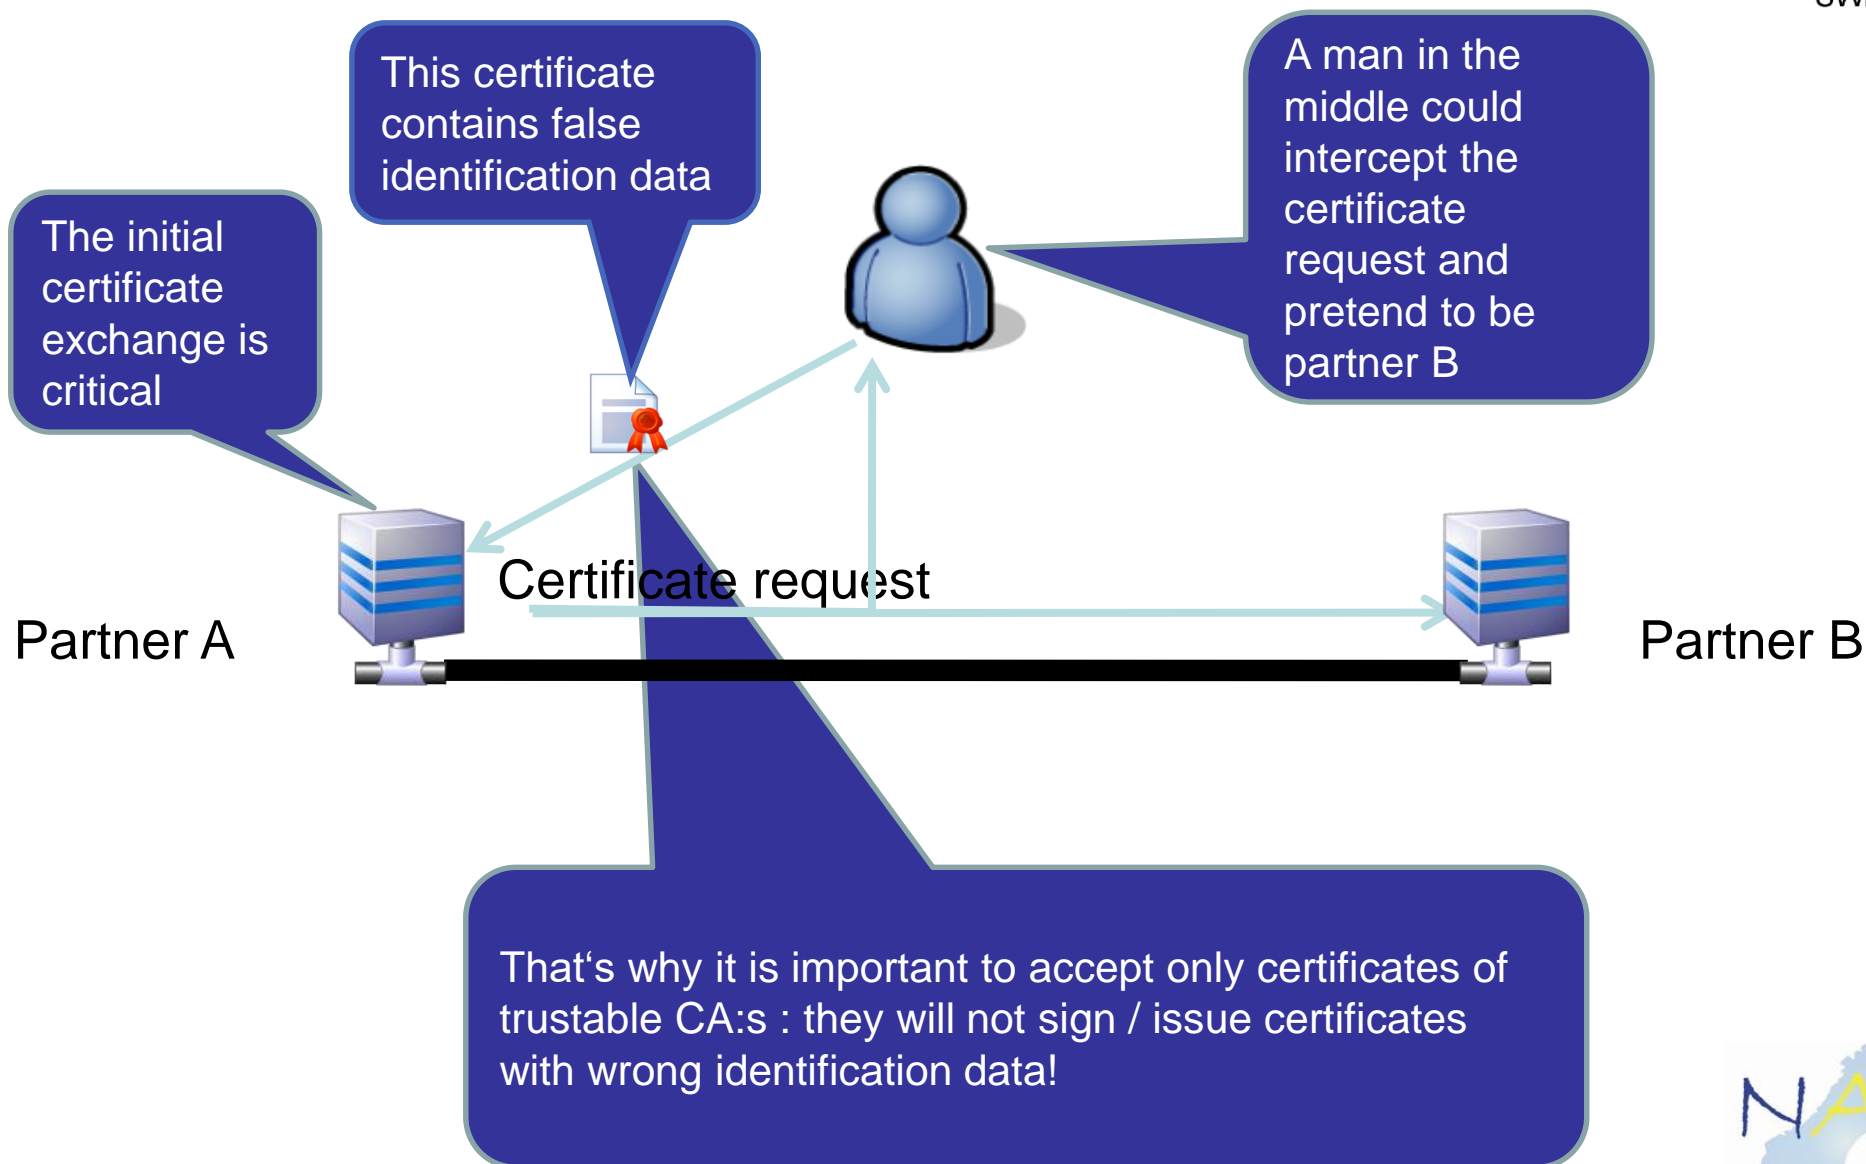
This certificate contains false identification data

A man in the middle could intercept the certificate request and pretend to be partner B

The initial certificate exchange is critical

Certificate request

Partner A

Partner B

That‘s why it is important to accept only certificates of trustable CA:s : they will not sign / issue certificates with wrong identification data!

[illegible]